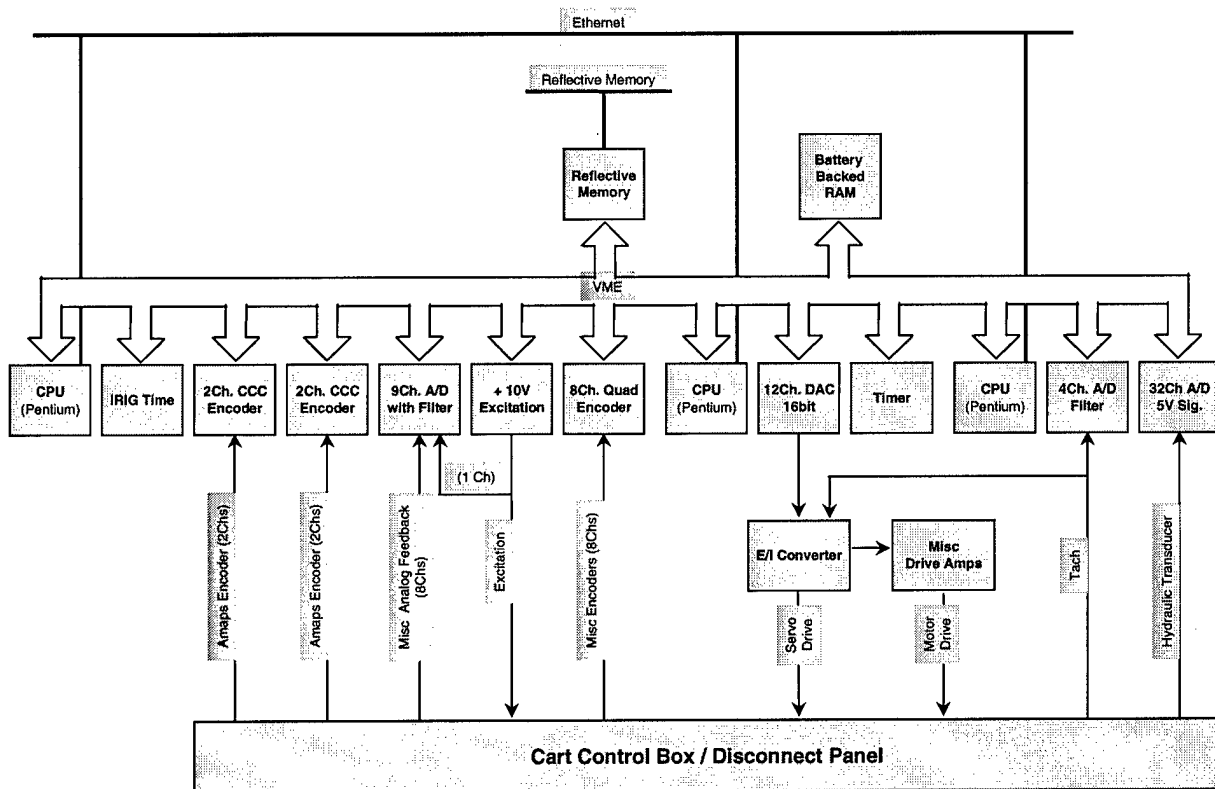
Ethernet

Reflective Memory

Reflective Memory

Battery Backed RAM

VME

CPU (Pentium)

IRIG Time

2Ch. CCC Encoder

2Ch. CCC Encoder

9Ch. A/D with Filter

+ 10V Excitation

8Ch. Quad Encoder

CPU (Pentium)

12Ch. DAC 16bit

Timer

CPU (Pentium)

4Ch. A/D Filter

32Ch A/D 5V Sig.

(1 Ch)

Amaps Encoder (2Chs)

Amaps Encoder (2Chs)

Misc Analog Feedback (8Chs)

Excitation

Misc Encoders (8Chs)

E/I Converter

Misc Drive Amps

Servo Drive

Motor Drive

Tach

Hydraulic Transducer

Cart Control Box / Disconnect Panel